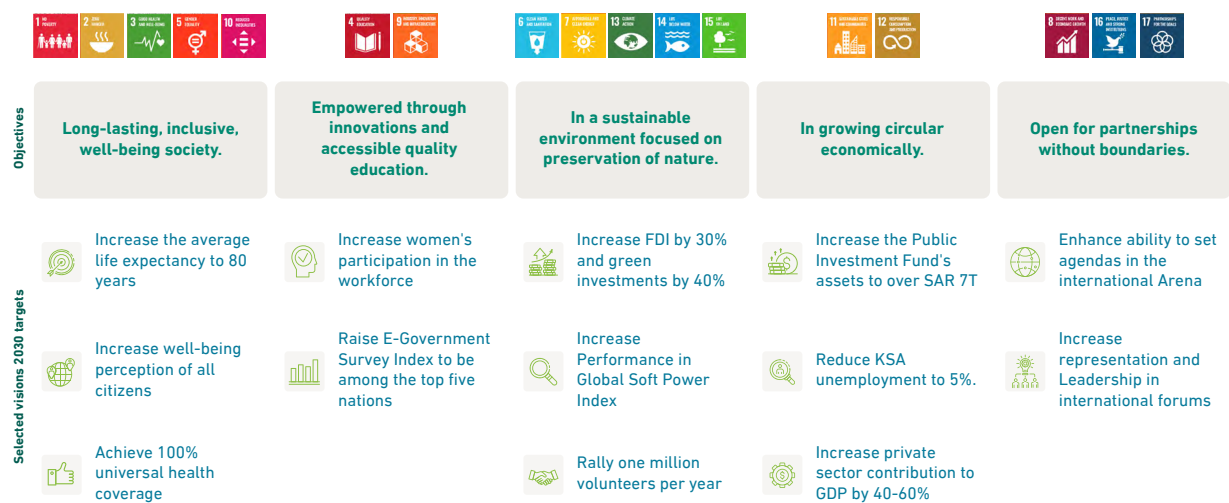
1 NO POVERTY
2 ZERO HUNGER
3 GOOD HEALTH AND WELL-BEING
5 GENDER EQUALITY
10 REDUCED INEQUALITIES
4 QUALITY EDUCATION
9 INDUSTRY, INNOVATION AND INFRASTRUCTURE
6 CLEAN WATER AND SANITATION
7 AFFORDABLE AND CLEAN ENERGY
13 CLIMATE ACTION
14 LIFE BELOW WATER
15 LIFE ON LAND
11 SUSTAINABLE CITIES AND COMMUNITIES
12 RESPONSIBLE CONSUMPTION AND PRODUCTION
8 DECENT WORK AND ECONOMIC GROWTH
16 PEACE, JUSTICE AND STRONG INSTITUTIONS
17 PARTNERSHIPS FOR THE GOALS

Objectives

Long-lasting, inclusive, well-being society.

Empowered through innovations and accessible quality education.

In a sustainable environment focused on preservation of nature.

In growing circular economically.

Open for partnerships without boundaries.

Selected visions 2030 targets

Increase the average life expectancy to 80 years

Increase well-being perception of all citizens

Achieve 100% universal health coverage

Increase women's participation in the workforce

Raise E-Government Survey Index to be among the top five nations

Increase FDI by 30% and green investments by 40%

Increase Performance in Global Soft Power Index

Rally one million volunteers per year

Increase the Public Investment Fund's assets to over SAR 7T

Reduce KSA unemployment to 5%.

Increase private sector contribution to GDP by 40-60%

Enhance ability to set agendas in the international Arena

Increase representation and Leadership in international forums